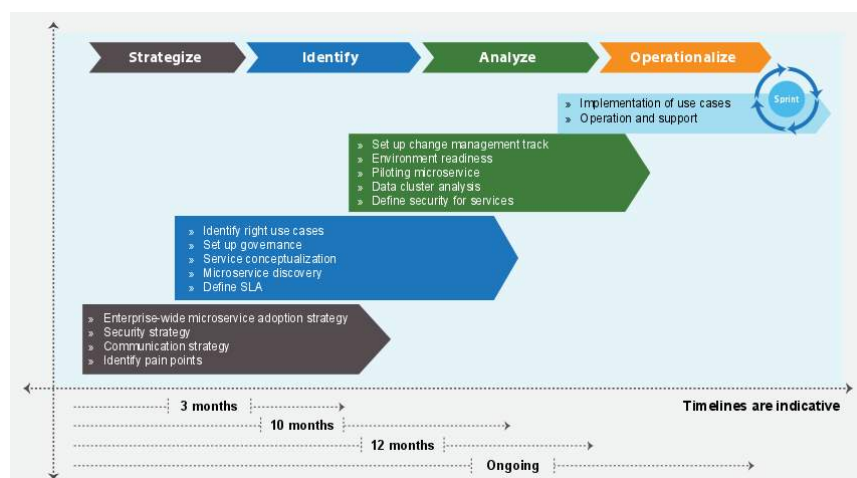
Strategize
Identify
Analyze
Operationalize

Sprint

» Implementation of use cases
» Operation and support

» Set up change management track
» Environment readiness
» Piloting microservice
» Data cluster analysis
» Define security for services

» Identify right use cases
» Set up governance
» Service conceptualization
» Microservice discovery
» Define SLA

» Enterprise-wide microservice adoption strategy
» Security strategy
» Communication strategy
» Identify pain points

3 months
10 months
12 months
Ongoing

Timelines are indicative